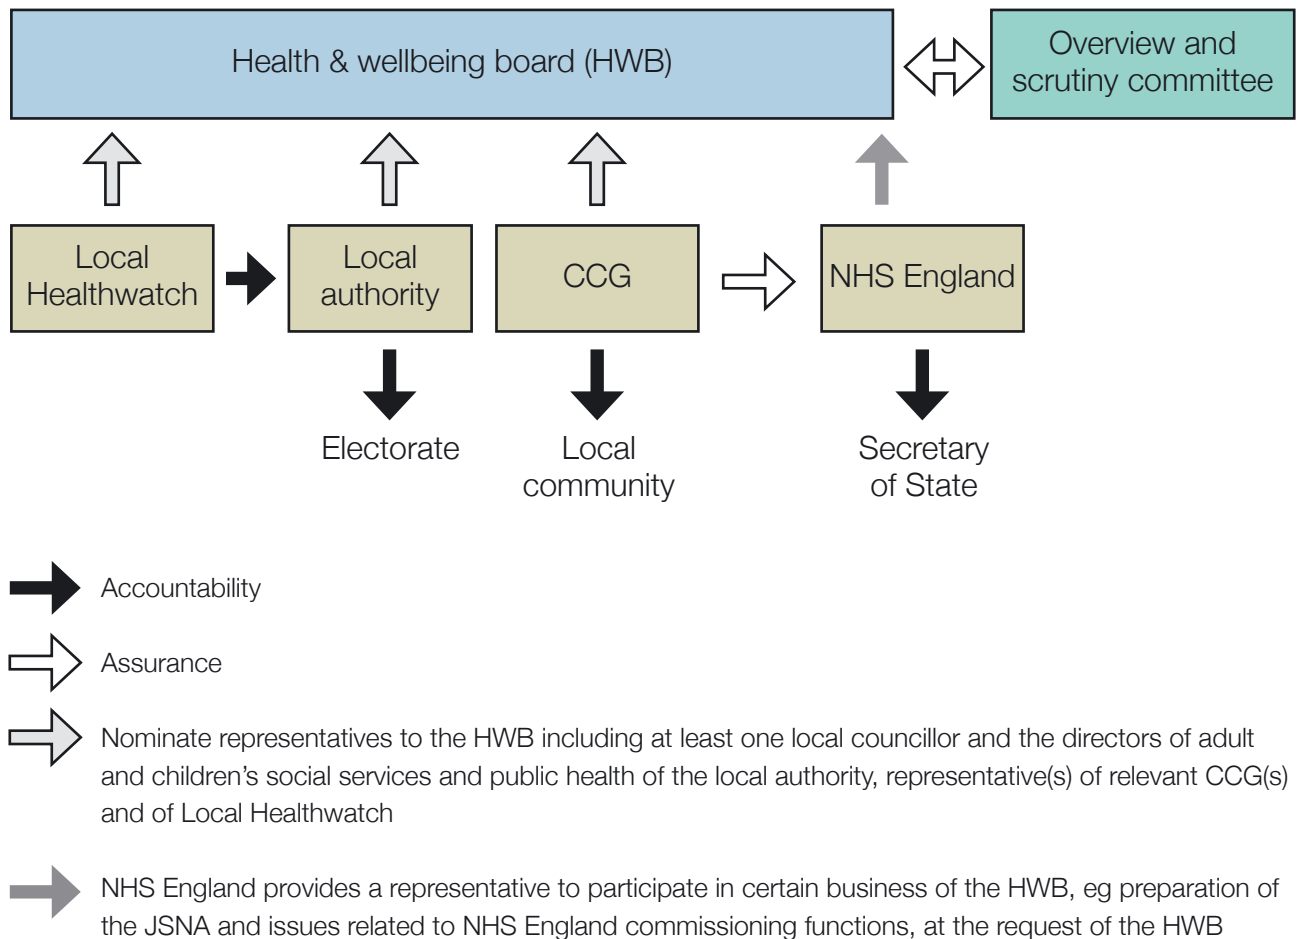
Health & wellbeing board (HWB)

Overview and scrutiny committee

Local Healthwatch

Local authority

CCG

NHS England

Electorate

Local community

Secretary of State

Accountability

Assurance

Nominate representatives to the HWB including at least one local councillor and the directors of adult and children's social services and public health of the local authority, representative(s) of relevant CCG(s) and of Local Healthwatch

NHS England provides a representative to participate in certain business of the HWB, eg preparation of the JSNA and issues related to NHS England commissioning functions, at the request of the HWB